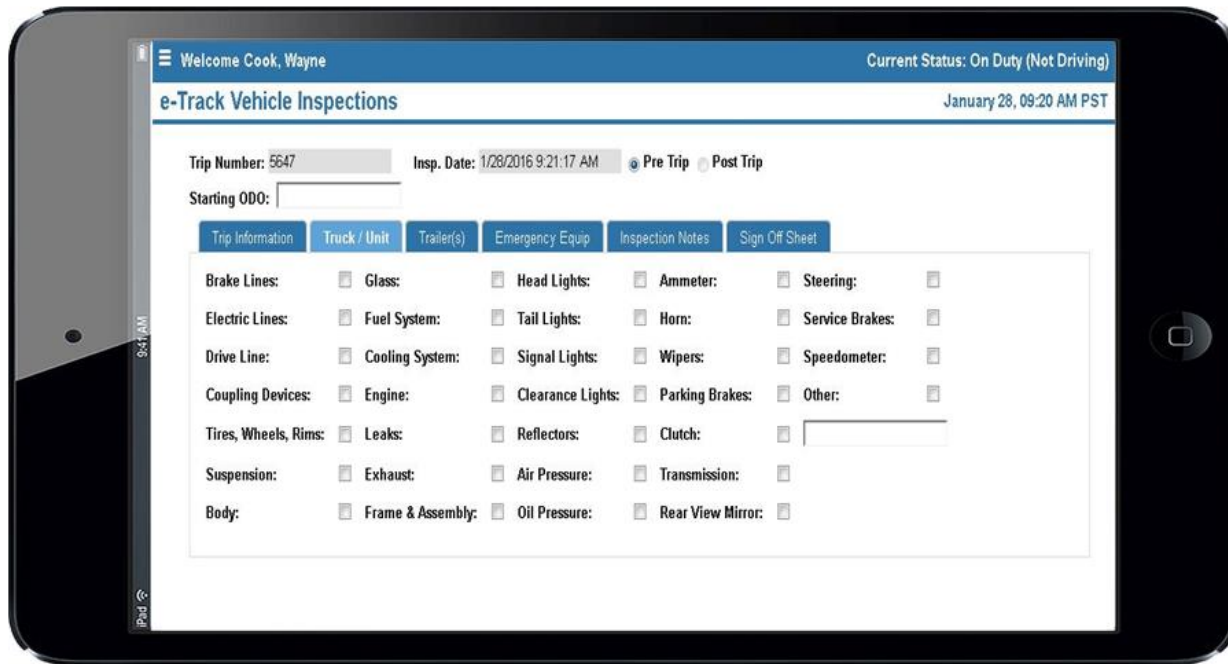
iPad 9:41 AM

Welcome Cook, Wayne
Current Status: On Duty (Not Driving)

e-Track Vehicle Inspections
January 28, 09:20 AM PST

Trip Number: 5647
Insp. Date: 1/28/2016 9:21:17 AM
Pre Trip
Post Trip
Starting ODO:

Trip Information
Truck / Unit
Trailer(s)
Emergency Equip
Inspection Notes
Sign Off Sheet

| | | | | |
|---|---|---|---|---|
| Brake Lines: | Glass: | Head Lights: | Ammeter: | Steering: |
| Electric Lines: | Fuel System: | Tail Lights: | Horn: | Service Brakes: |
| Drive Line: | Cooling System: | Signal Lights: | Wipers: | Speedometer: |
| Coupling Devices: | Engine: | Clearance Lights: | Parking Brakes: | Other: |
| Tires, Wheels, Rims: | Leaks: | Reflectors: | Clutch: | |
| Suspension: | Exhaust: | Air Pressure: | Transmission: | |
| Body: | Frame & Assembly: | Oil Pressure: | Rear View Mirror: | |